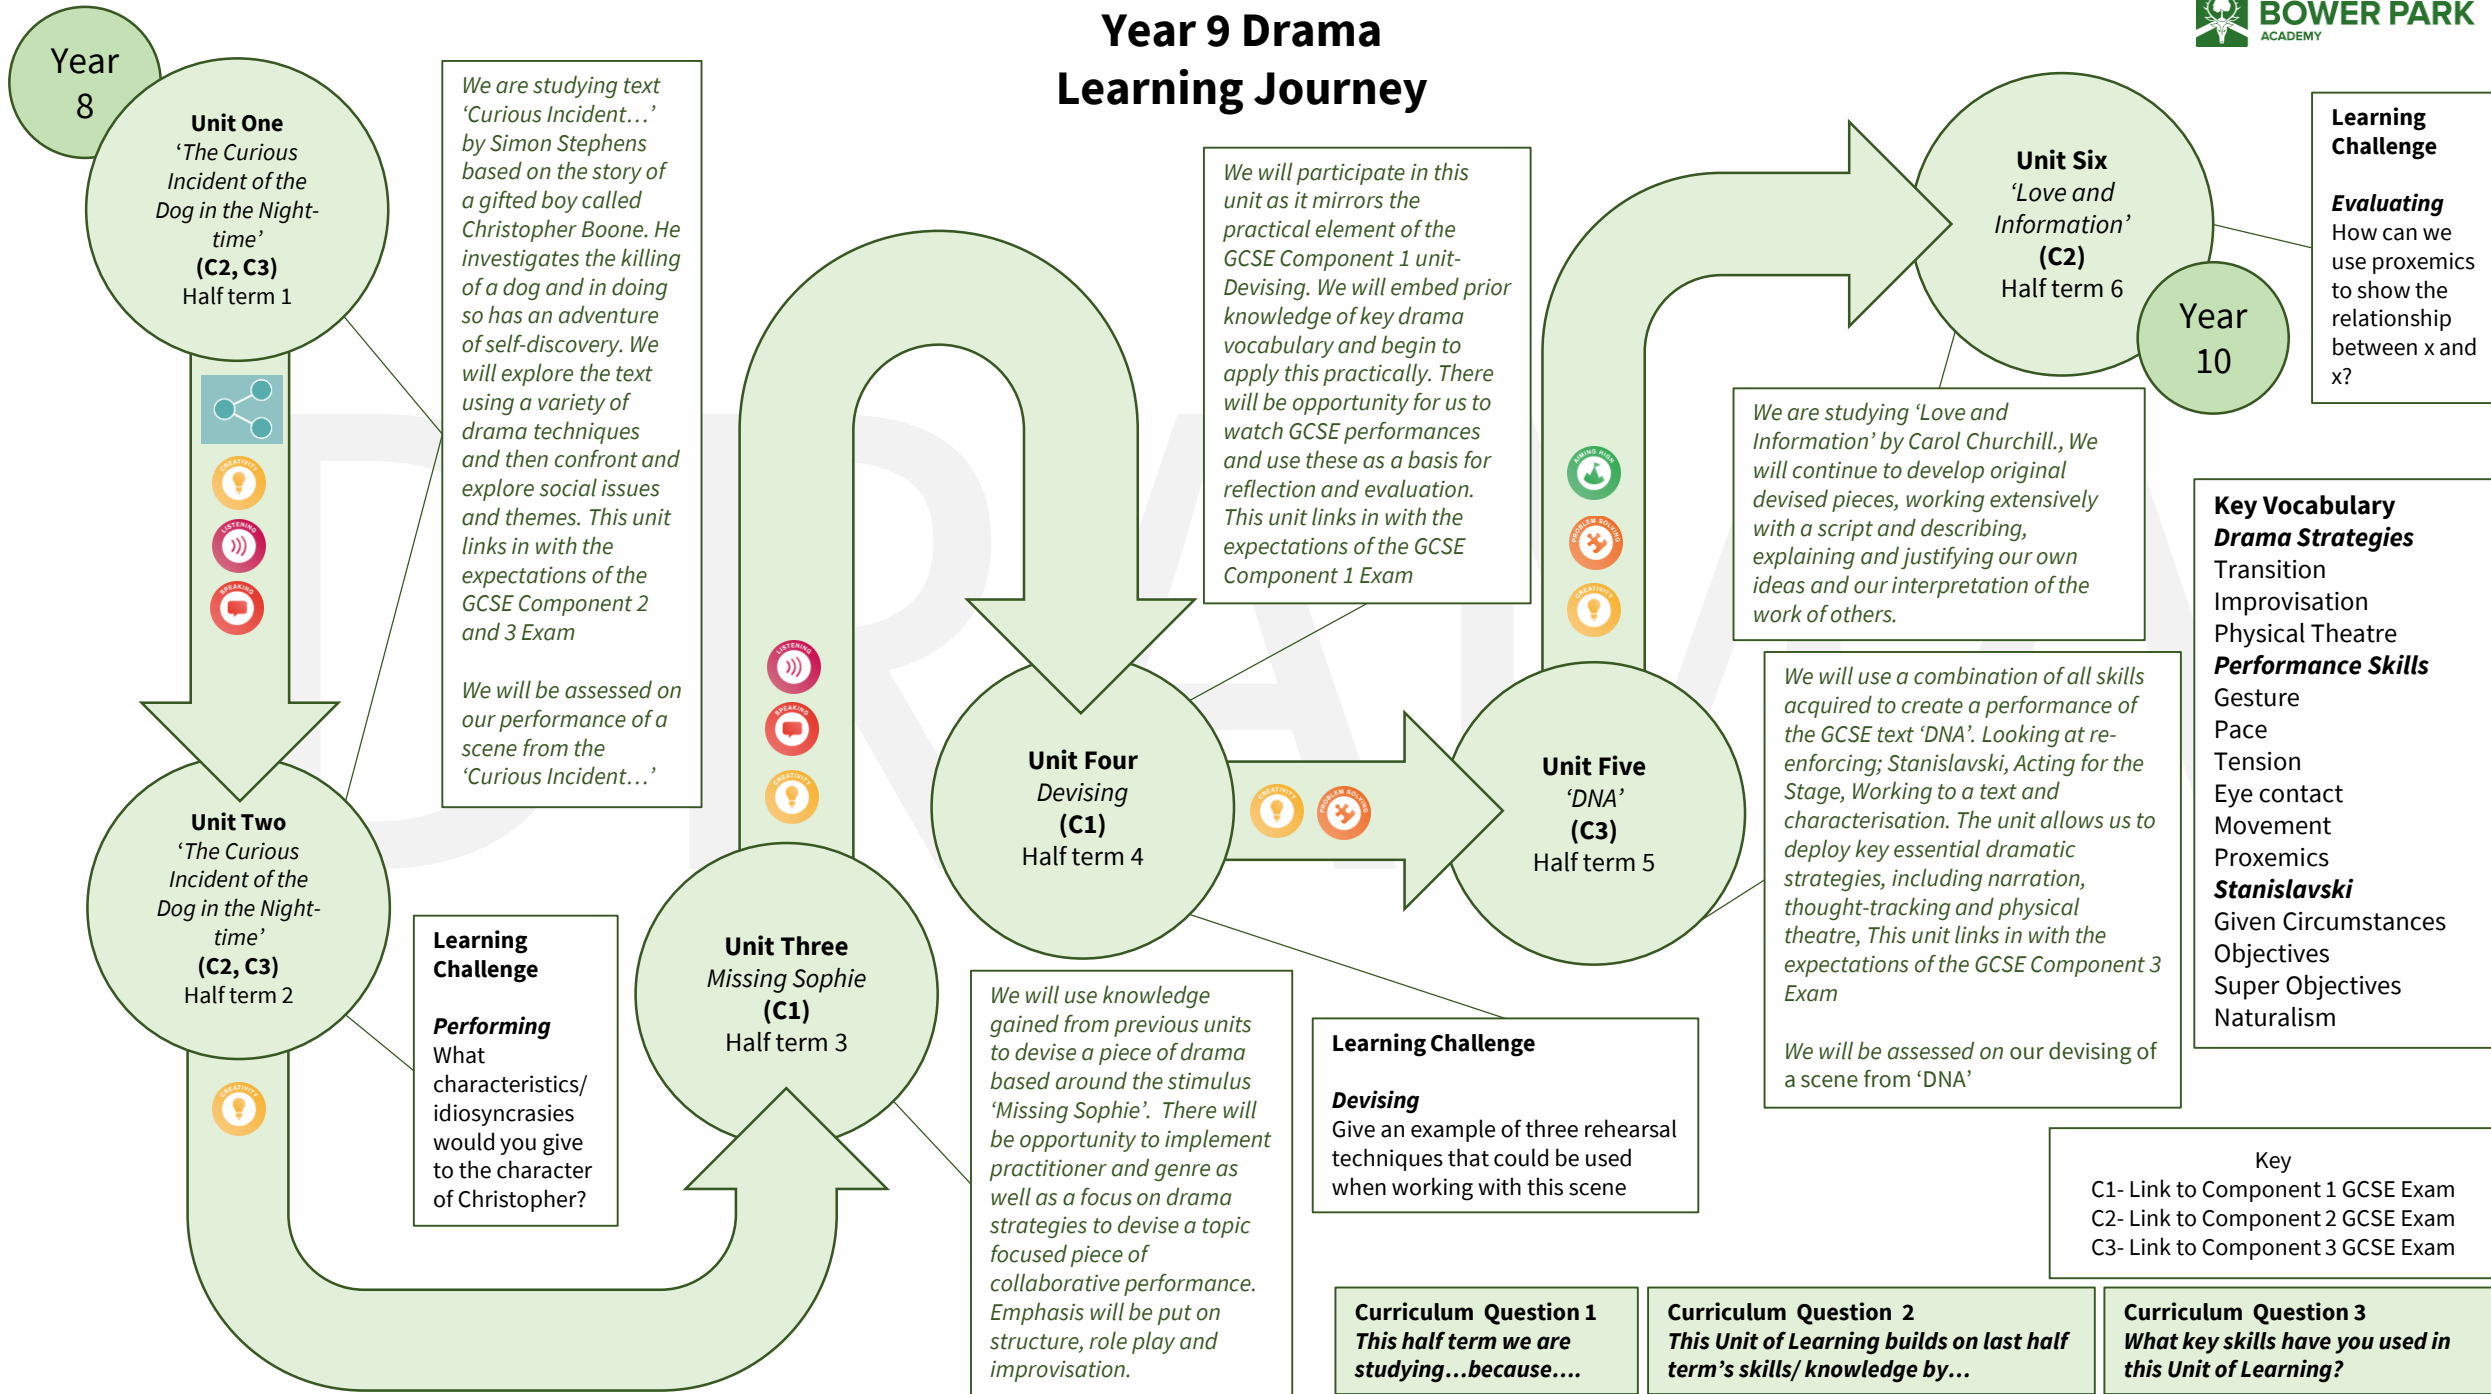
Year 9 Drama
Learning Journey

BOWER PARK
ACADEMY

Year 8

Unit One
'The Curious Incident of the Dog in the Night-time'
(C2, C3)
Half term 1

CREATIVITY
LISTENING
SPEAKING

We are studying text 'Curious Incident…' by Simon Stephens based on the story of a gifted boy called Christopher Boone. He investigates the killing of a dog and in doing so has an adventure of self-discovery. We will explore the text using a variety of drama techniques and then confront and explore social issues and themes. This unit links in with the expectations of the GCSE Component 2 and 3 Exam

We will be assessed on our performance of a scene from the 'Curious Incident…'

Unit Two
'The Curious Incident of the Dog in the Night-time'
(C2, C3)
Half term 2

CREATIVITY

Learning Challenge

Performing
What characteristics/ idiosyncrasies would you give to the character of Christopher?

LISTENING
SPEAKING
CREATIVITY

Unit Three
Missing Sophie
(C1)
Half term 3

We will use knowledge gained from previous units to devise a piece of drama based around the stimulus 'Missing Sophie'. There will be opportunity to implement practitioner and genre as well as a focus on drama strategies to devise a topic focused piece of collaborative performance. Emphasis will be put on structure, role play and improvisation.

Unit Four
Devising
(C1)
Half term 4

We will participate in this unit as it mirrors the practical element of the GCSE Component 1 unit- Devising. We will embed prior knowledge of key drama vocabulary and begin to apply this practically. There will be opportunity for us to watch GCSE performances and use these as a basis for reflection and evaluation. This unit links in with the expectations of the GCSE Component 1 Exam

CREATIVITY
PROBLEM SOLVING

Learning Challenge

Devising
Give an example of three rehearsal techniques that could be used when working with this scene

Unit Five
'DNA'
(C3)
Half term 5

AIMING HIGH
PROBLEM SOLVING
CREATIVITY

We will use a combination of all skills acquired to create a performance of the GCSE text 'DNA'. Looking at re-enforcing; Stanislavski, Acting for the Stage, Working to a text and characterisation. The unit allows us to deploy key essential dramatic strategies, including narration, thought-tracking and physical theatre, This unit links in with the expectations of the GCSE Component 3 Exam

We will be assessed on our devising of a scene from 'DNA'

Unit Six
'Love and Information'
(C2)
Half term 6

Year 10

We are studying 'Love and Information' by Carol Churchill., We will continue to develop original devised pieces, working extensively with a script and describing, explaining and justifying our own ideas and our interpretation of the work of others.

Learning Challenge

Evaluating
How can we use proxemics to show the relationship between x and x?

Key Vocabulary
Drama Strategies
Transition
Improvisation
Physical Theatre
Performance Skills
Gesture
Pace
Tension
Eye contact
Movement
Proxemics
Stanislavski
Given Circumstances
Objectives
Super Objectives
Naturalism

Key
C1- Link to Component 1 GCSE Exam
C2- Link to Component 2 GCSE Exam
C3- Link to Component 3 GCSE Exam

Curriculum Question 1
This half term we are studying…because….

Curriculum Question 2
This Unit of Learning builds on last half term's skills/ knowledge by…

Curriculum Question 3
What key skills have you used in this Unit of Learning?